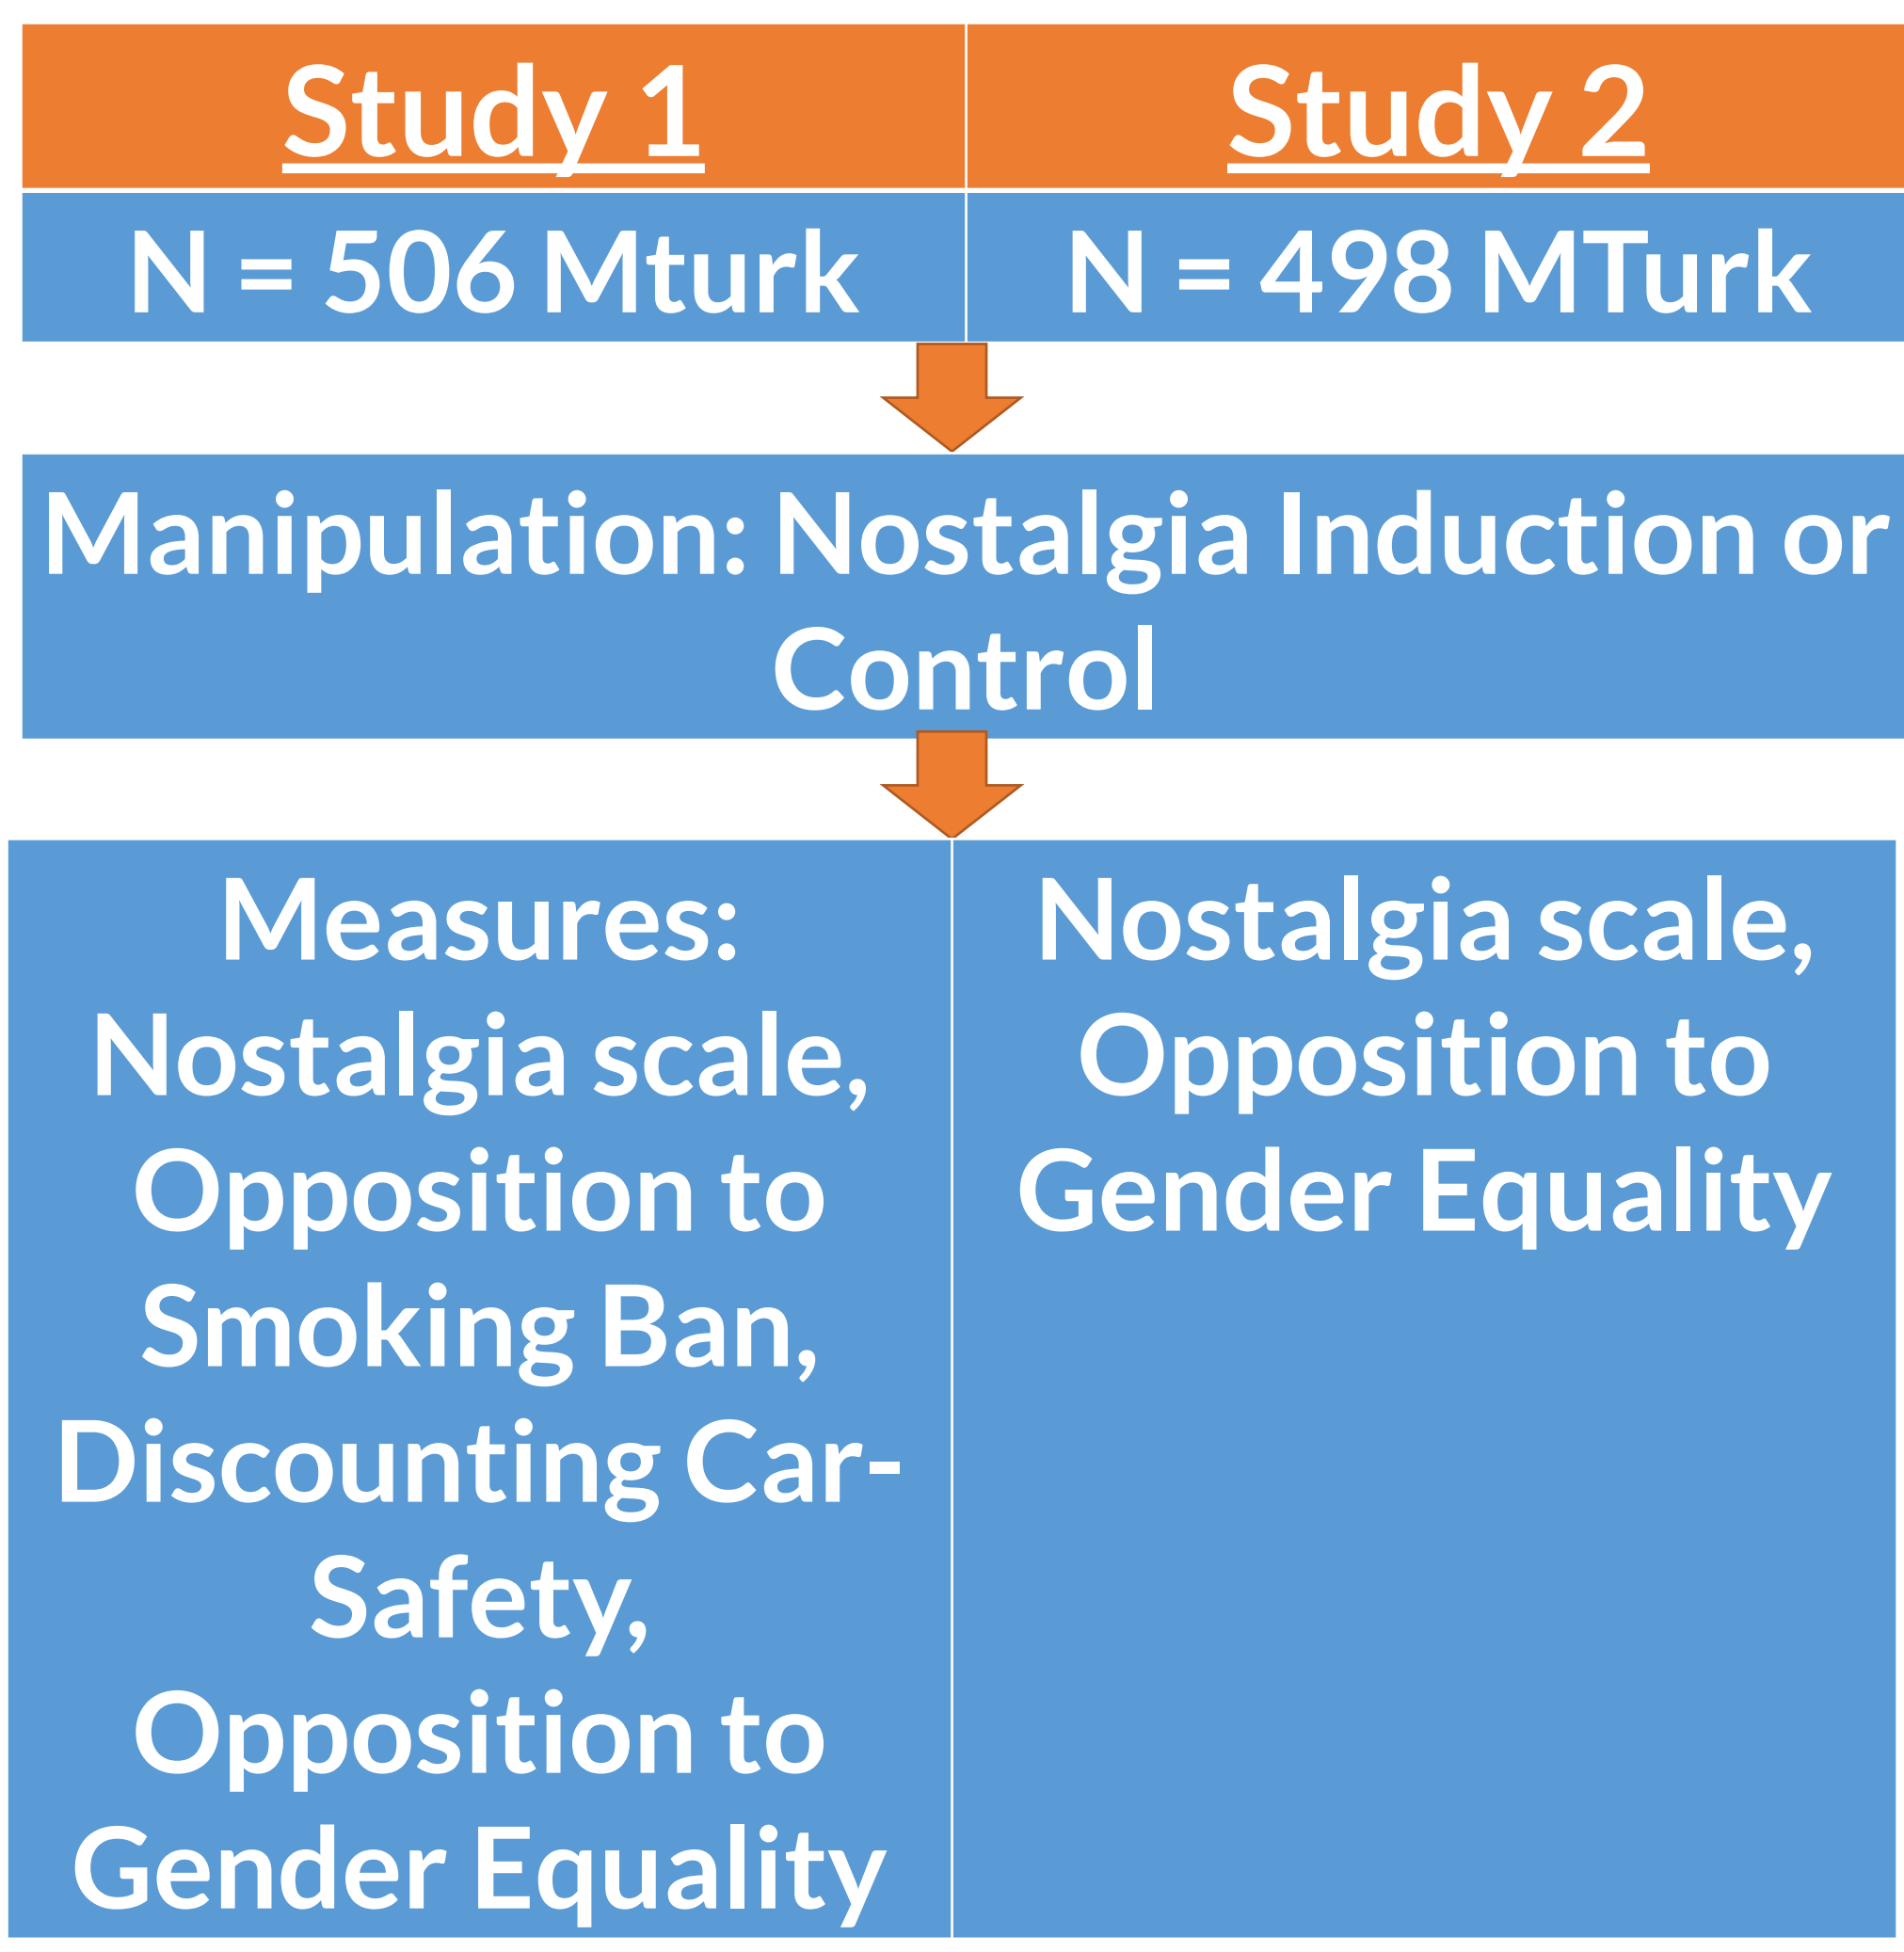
| Study 1 | Study 2 |
|---|---|
| N = 506 Mturk | N = 498 MTurk |

Manipulation: Nostalgia Induction or Control

| Measures: Nostalgia scale, Opposition to Smoking Ban, Discounting Car-Safety, Opposition to Gender Equality | Nostalgia scale, Opposition to Gender Equality |
|---|---|